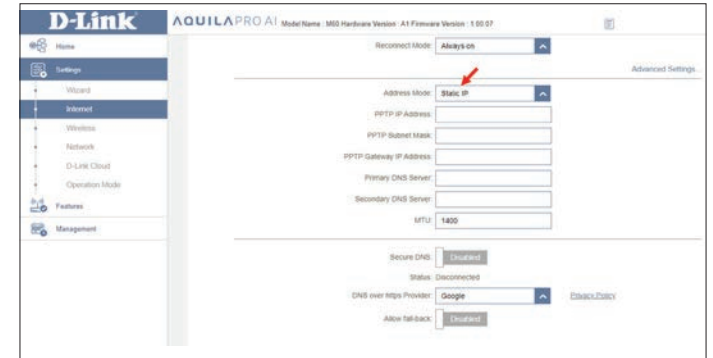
D-Link

AQUILA PRO AI Model Name : M60 Hardware Version : A1 Firmware Version : 1.00.07

Home

Settings

Wizard

Internet

Wireless

Network

D-Link Cloud

Operation Mode

Features

Management

Reconnect Mode: Always-on

Advanced Settings...

Address Mode: Static IP

PPTP IP Address:

PPTP Subnet Mask:

PPTP Gateway IP Address:

Primary DNS Server:

Secondary DNS Server:

MTU: 1400

Secure DNS: Disabled

Status: Disconnected

DNS over https Provider: Google

Privacy Policy

Allow fall-back: Disabled